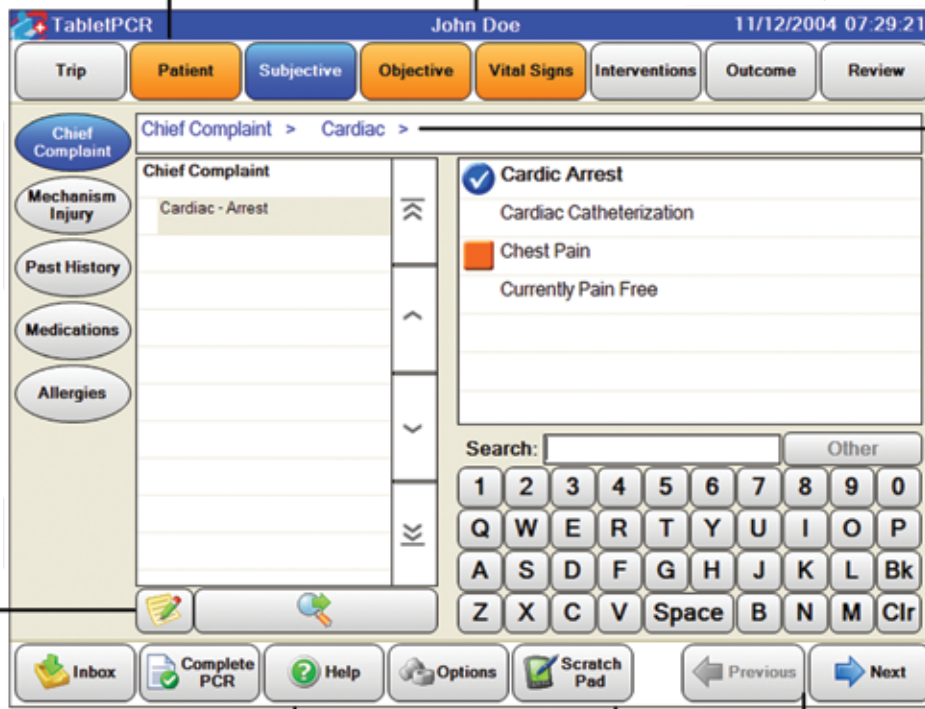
TabletPCR John Doe 11/12/2004 07:29:21

Trip | Patient | Subjective | Objective | Vital Signs | Interventions | Outcome | Review

Chief Complaint
Mechanism Injury
Past History
Medications
Allergies

Chief Complaint > Cardiac >

Chief Complaint
Cardiac - Arrest

Cardic Arrest
Cardiac Catheterization
Chest Pain
Currently Pain Free

Search: Other

1 2 3 4 5 6 7 8 9 0
Q W E R T Y U I O P
A S D F G H J K L Bk
Z X C V Space B N M Clr

Inbox | Complete PCR | Help | Options | Scratch Pad | Previous | Next